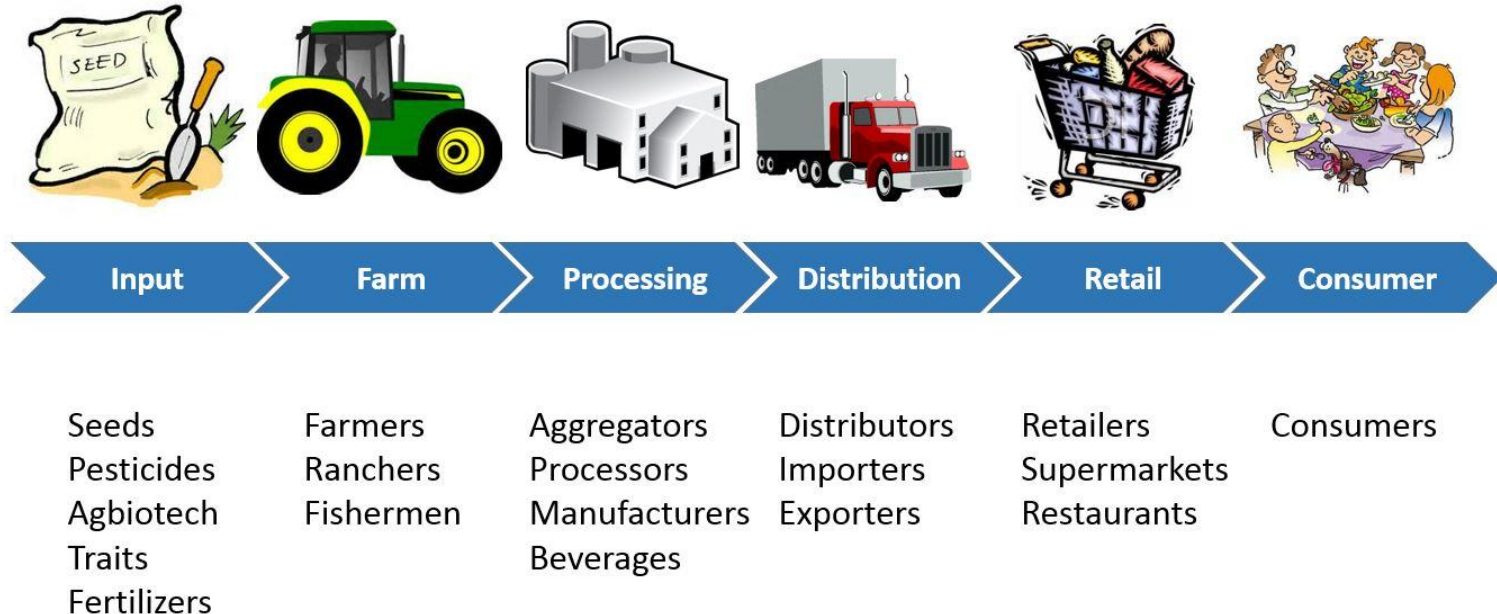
SEED

Input
Farm
Processing
Distribution
Retail
Consumer

Seeds
Pesticides
Agbiotech
Traits
Fertilizers

Farmers
Ranchers
Fishermen

Aggregators
Processors
Manufacturers
Beverages

Distributors
Importers
Exporters

Retailers
Supermarkets
Restaurants

Consumers